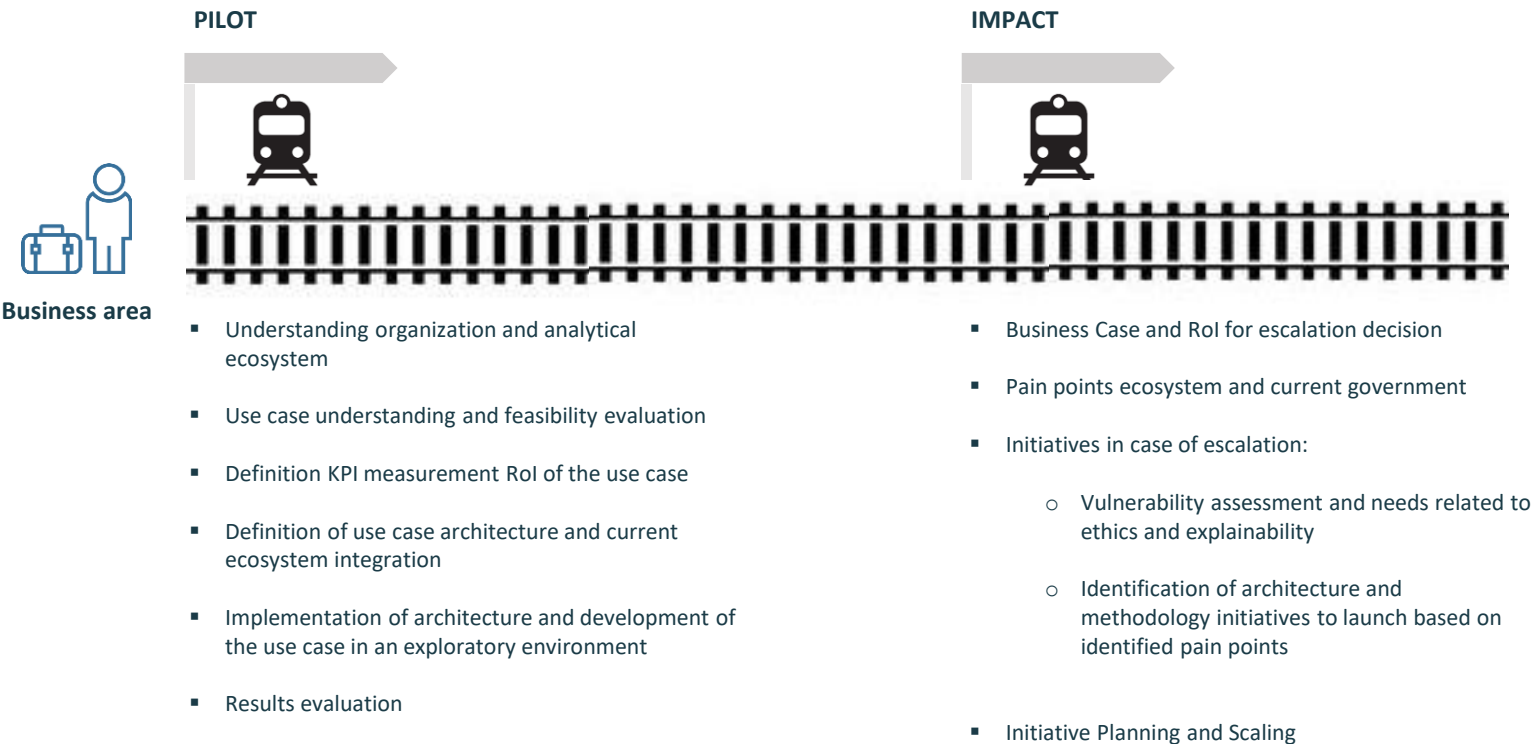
PILOT

IMPACT

Business area

▪ Understanding organization and analytical ecosystem

▪ Use case understanding and feasibility evaluation

▪ Definition KPI measurement RoI of the use case

▪ Definition of use case architecture and current ecosystem integration

▪ Implementation of architecture and development of the use case in an exploratory environment

▪ Results evaluation

▪ Business Case and RoI for escalation decision

▪ Pain points ecosystem and current government

▪ Initiatives in case of escalation:

o Vulnerability assessment and needs related to ethics and explainability

o Identification of architecture and methodology initiatives to launch based on identified pain points

▪ Initiative Planning and Scaling